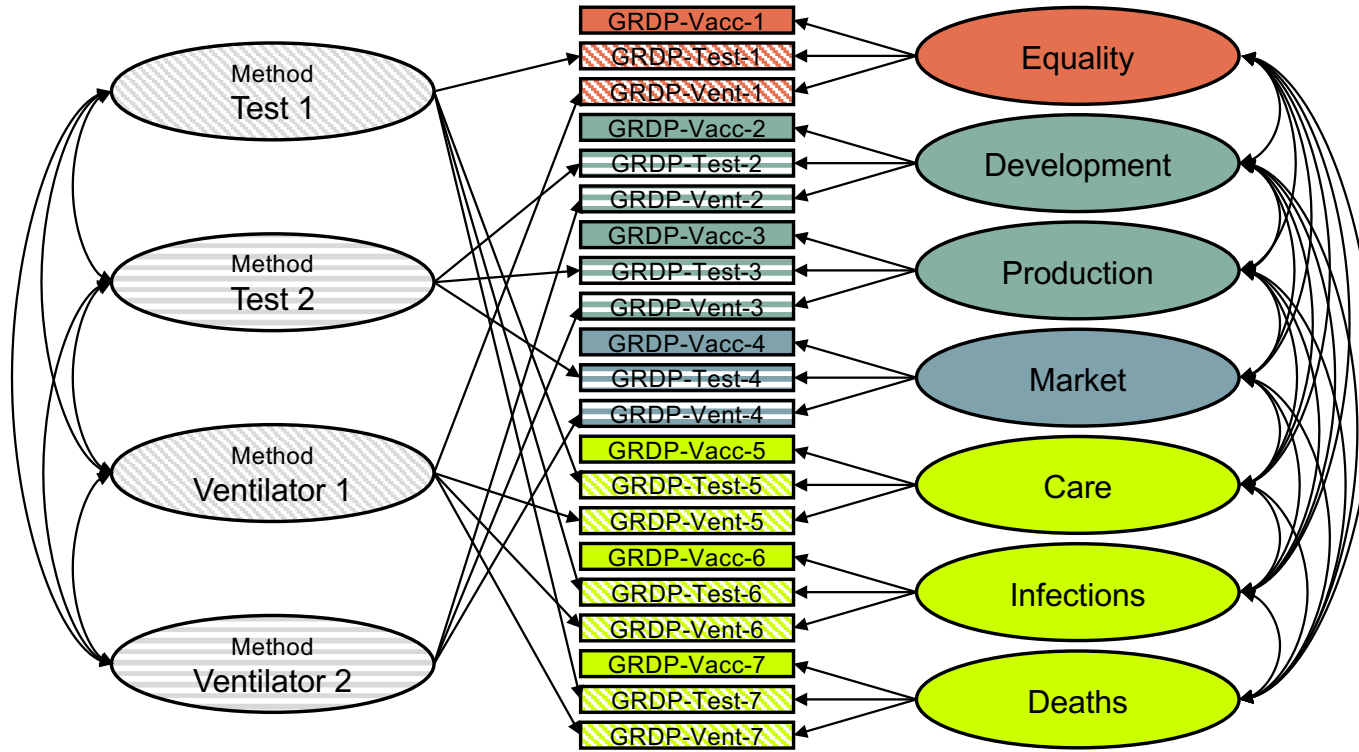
Method
Test 1

Method
Test 2

Method
Ventilator 1

Method
Ventilator 2

GRDP-Vacc-1
GRDP-Test-1
GRDP-Vent-1
GRDP-Vacc-2
GRDP-Test-2
GRDP-Vent-2
GRDP-Vacc-3
GRDP-Test-3
GRDP-Vent-3
GRDP-Vacc-4
GRDP-Test-4
GRDP-Vent-4
GRDP-Vacc-5
GRDP-Test-5
GRDP-Vent-5
GRDP-Vacc-6
GRDP-Test-6
GRDP-Vent-6
GRDP-Vacc-7
GRDP-Test-7
GRDP-Vent-7

Equality
Development
Production
Market
Care
Infections
Deaths